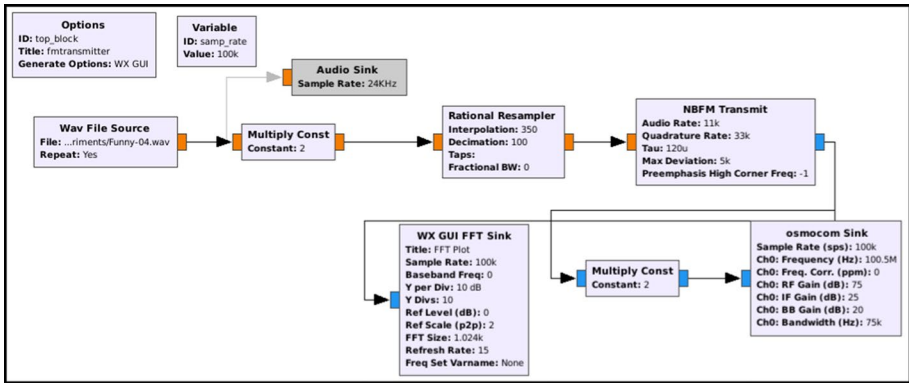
Options
ID: top_block
Title: fmtransmitter
Generate Options: WX GUI

Variable
ID: samp_rate
Value: 100k

Audio Sink
Sample Rate: 24KHz

Wav File Source
File: ...riments/Funny-04.wav
Repeat: Yes

Multiply Const
Constant: 2

Rational Resampler
Interpolation: 350
Decimation: 100
Taps:
Fractional BW: 0

NBFM Transmit
Audio Rate: 11k
Quadrature Rate: 33k
Tau: 120u
Max Deviation: 5k
Preemphasis High Corner Freq: -1

WX GUI FFT Sink
Title: FFT Plot
Sample Rate: 100k
Baseband Freq: 0
Y per Div: 10 dB
Y Divs: 10
Ref Level (dB): 0
Ref Scale (p2p): 2
FFT Size: 1.024k
Refresh Rate: 15
Freq Set Varname: None

Multiply Const
Constant: 2

osmocom Sink
Sample Rate (sps): 100k
Ch0: Frequency (Hz): 100.5M
Ch0: Freq. Corr. (ppm): 0
Ch0: RF Gain (dB): 75
Ch0: IF Gain (dB): 25
Ch0: BB Gain (dB): 20
Ch0: Bandwidth (Hz): 75k